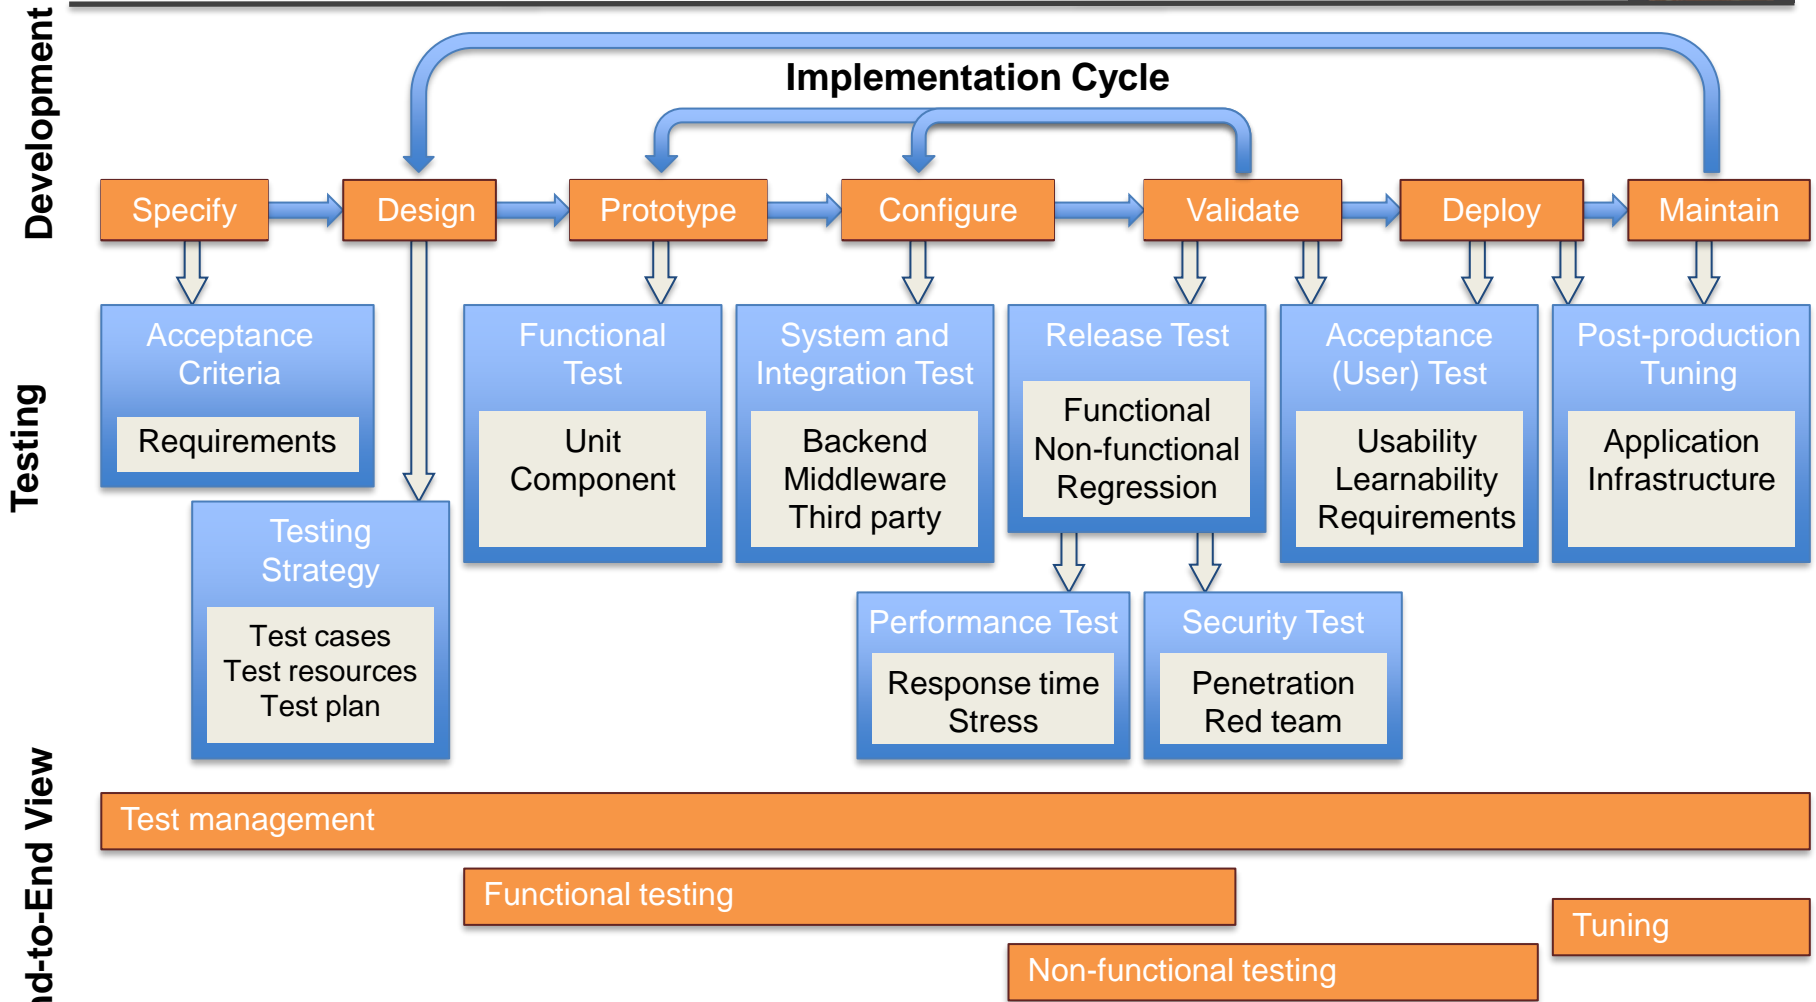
Development

Implementation Cycle

Specify

Design

Prototype

Configure

Validate

Deploy

Maintain

Testing

Acceptance Criteria

Requirements

Testing Strategy

Test cases
Test resources
Test plan

Functional Test

Unit
Component

System and Integration Test

Backend
Middleware
Third party

Release Test

Functional
Non-functional
Regression

Acceptance (User) Test

Usability
Learnability
Requirements

Post-production Tuning

Application
Infrastructure

Performance Test

Response time
Stress

Security Test

Penetration
Red team

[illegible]d-to-End View

Test management

Functional testing

Tuning

Non-functional testing